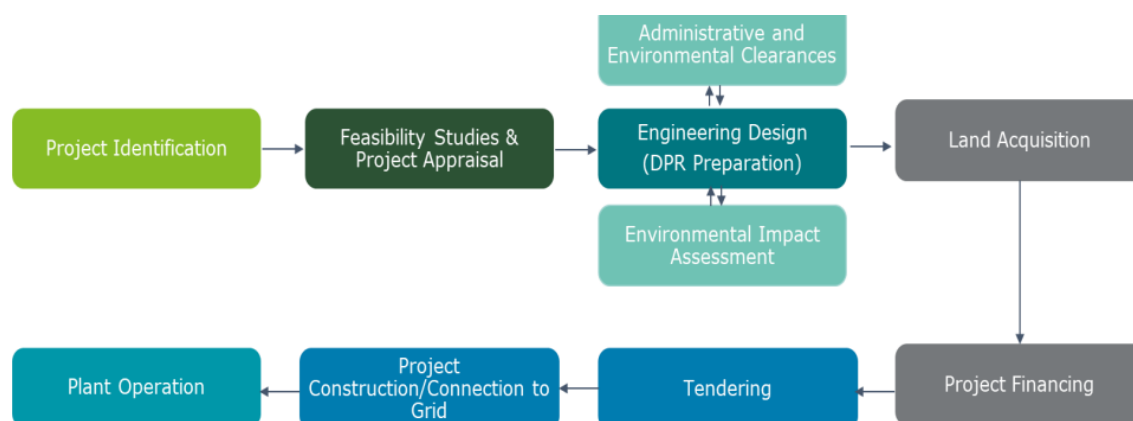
Administrative and Environmental Clearances

Project Identification

Feasibility Studies & Project Appraisal

Engineering Design (DPR Preparation)

Land Acquisition

Environmental Impact Assessment

Project Financing

Tendering

Project Construction/Connection to Grid

Plant Operation